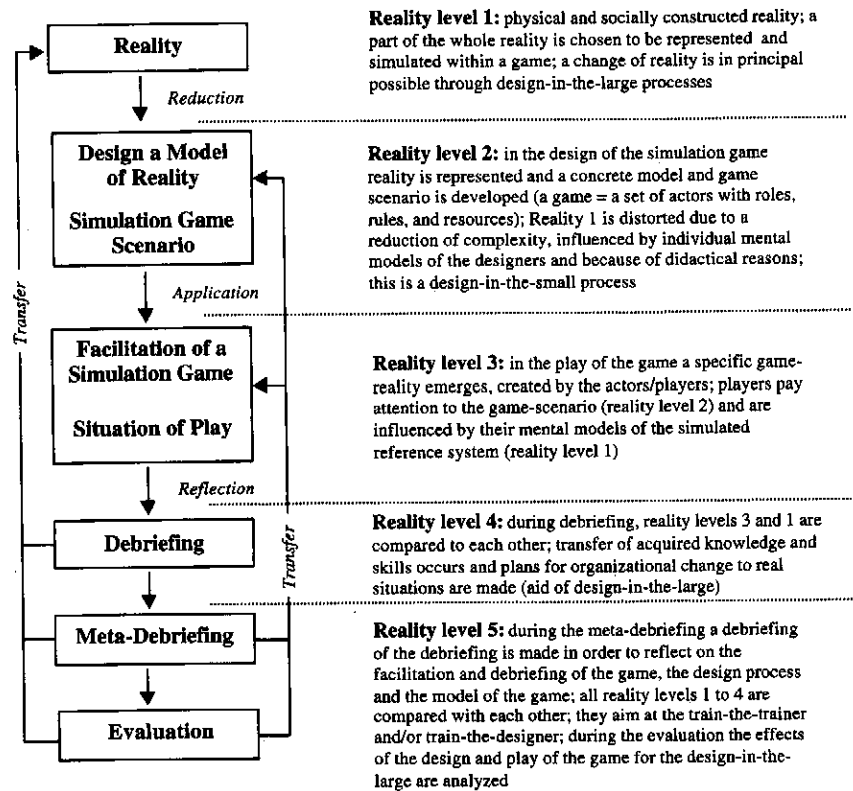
Reality

Reduction

Design a Model of Reality

Simulation Game Scenario

Application

Facilitation of a Simulation Game

Situation of Play

Reflection

Debriefing

Meta-Debriefing

Evaluation

Transfer

Transfer

**Reality level 1:** physical and socially constructed reality; a part of the whole reality is chosen to be represented and simulated within a game; a change of reality is in principal possible through design-in-the-large processes

**Reality level 2:** in the design of the simulation game reality is represented and a concrete model and game scenario is developed (a game = a set of actors with roles, rules, and resources); Reality 1 is distorted due to a reduction of complexity, influenced by individual mental models of the designers and because of didactical reasons; this is a design-in-the-small process

**Reality level 3:** in the play of the game a specific game-reality emerges, created by the actors/players; players pay attention to the game-scenario (reality level 2) and are influenced by their mental models of the simulated reference system (reality level 1)

**Reality level 4:** during debriefing, reality levels 3 and 1 are compared to each other; transfer of acquired knowledge and skills occurs and plans for organizational change to real situations are made (aid of design-in-the-large)

**Reality level 5:** during the meta-debriefing a debriefing of the debriefing is made in order to reflect on the facilitation and debriefing of the game, the design process and the model of the game; all reality levels 1 to 4 are compared with each other; they aim at the train-the-trainer and/or train-the-designer; during the evaluation the effects of the design and play of the game for the design-in-the-large are analyzed